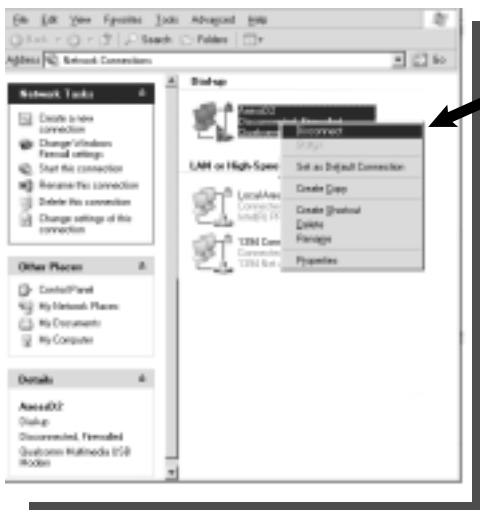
File Edit View Favorites Tools Advanced Help

Back Search Folders

Address Network Connections Go

Network Tasks

Create a new connection

Change Windows Firewall settings

Start this connection

Rename this connection

Delete this connection

Change settings of this connection

Other Places

Control Panel

My Network Places

My Documents

My Computer

Details

Aeesd02

Dialup

Disconnected, Firewalled

Qualcomm Multimedia USB Modem

Dialup

Aeesd02

Disconnected, Firewalled

Qualcomm

LAN or High-Speed

Local Area

Connected

Intel(R) PR

1394 Conn

Connected

1394 Net

Disconnect

Status

Set as Default Connection

Create Copy

Create Shortcut

Delete

Rename

Properties